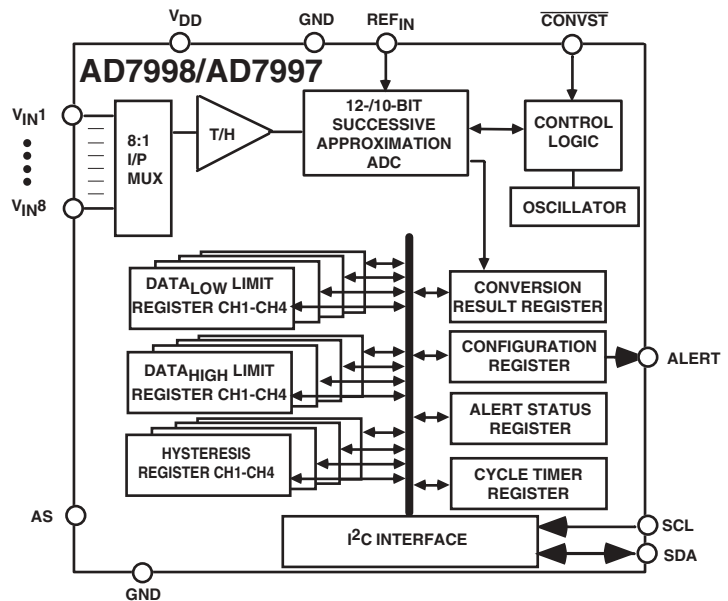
$V_{DD}$
GND
$REF_{IN}$
$\overline{CONVST}$

AD7998/AD7997

$V_{IN}1$

$V_{IN}8$

8:1 I/P MUX

T/H

12-/10-BIT SUCCESSIVE APPROXIMATION ADC

CONTROL LOGIC

OSCILLATOR

$DATA_{LOW}$ LIMIT REGISTER CH1-CH4

CONVERSION RESULT REGISTER

$DATA_{HIGH}$ LIMIT REGISTER CH1-CH4

CONFIGURATION REGISTER

ALERT

ALERT STATUS REGISTER

HYSTERESIS REGISTER CH1-CH4

CYCLE TIMER REGISTER

AS

$I^2C$ INTERFACE

SCL

SDA

GND